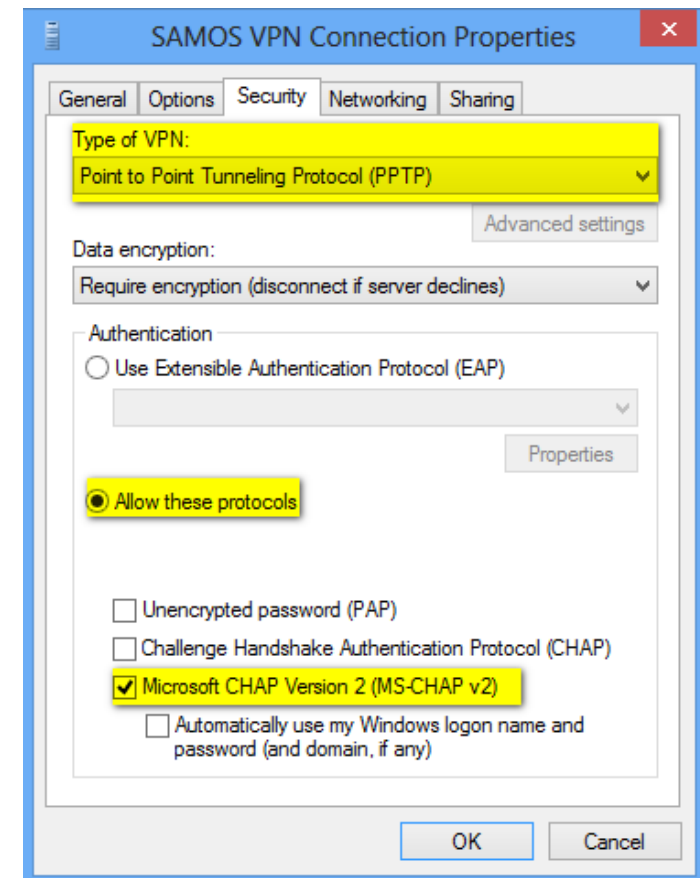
SAMOS VPN Connection Properties

General | Options | Security | Networking | Sharing

Type of VPN:

Point to Point Tunneling Protocol (PPTP)

Advanced settings

Data encryption:

Require encryption (disconnect if server declines)

Authentication

Use Extensible Authentication Protocol (EAP)

Properties

Allow these protocols

Unencrypted password (PAP)

Challenge Handshake Authentication Protocol (CHAP)

Microsoft CHAP Version 2 (MS-CHAP v2)

Automatically use my Windows logon name and password (and domain, if any)

OK

Cancel